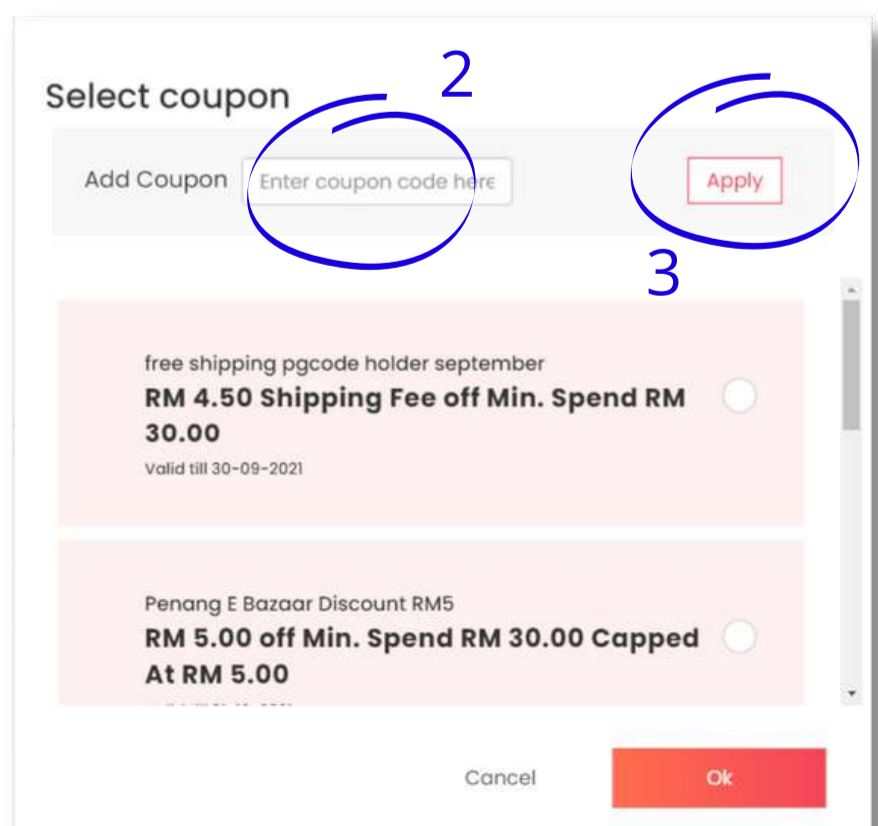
Select coupon

2

Add Coupon Enter coupon code here

Apply

3

free shipping pgcode holder september
RM 4.50 Shipping Fee off Min. Spend RM 30.00
Valid till 30-09-2021

Penang E Bazaar Discount RM5
RM 5.00 off Min. Spend RM 30.00 Capped At RM 5.00
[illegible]

Cancel

Ok